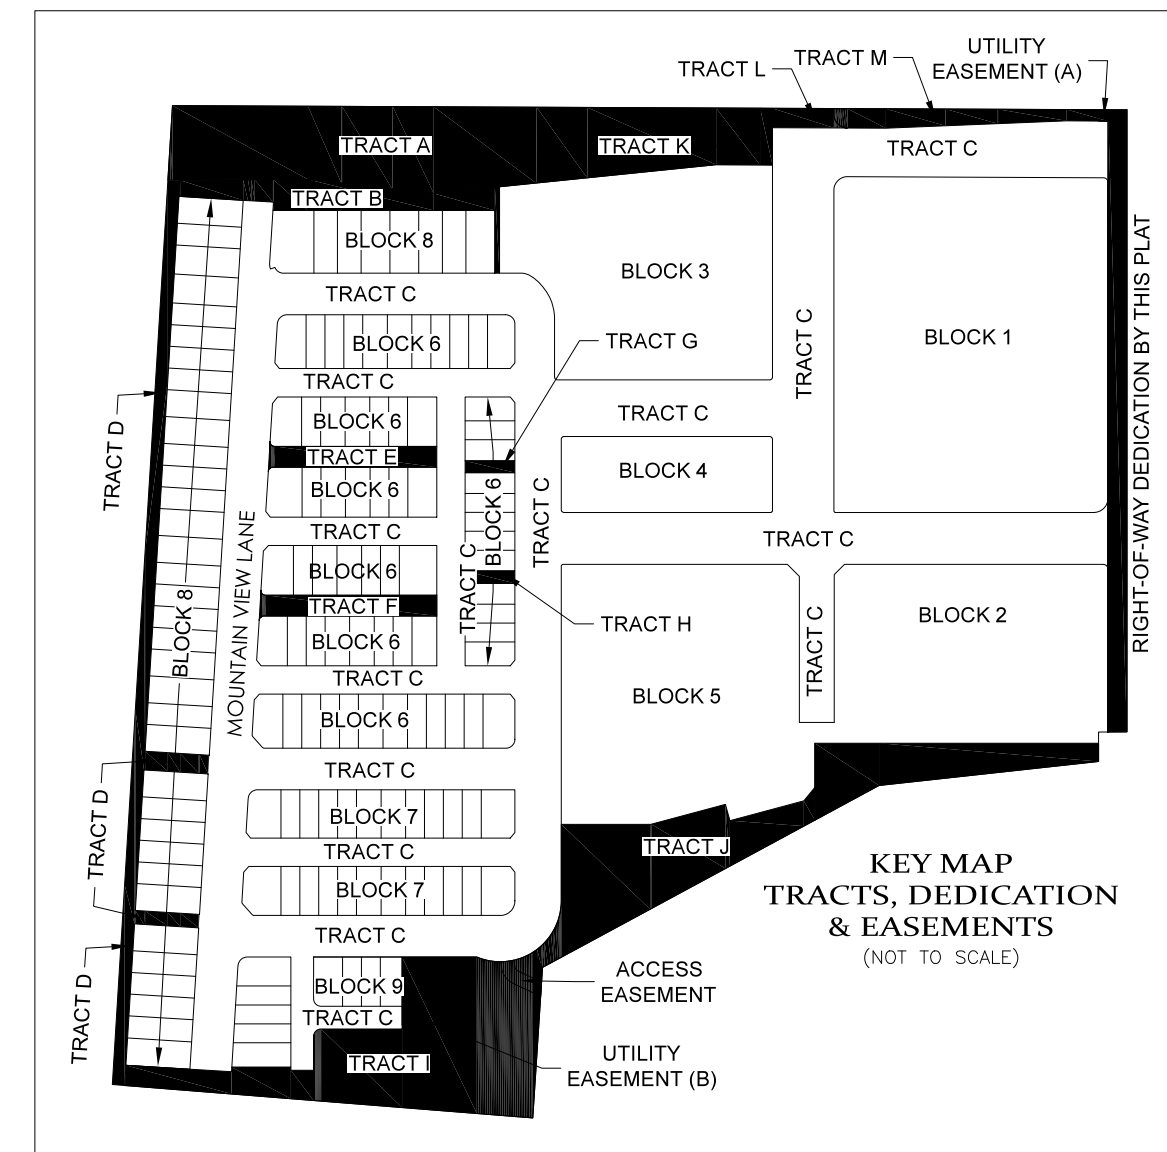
TRACT L
TRACT M
UTILITY EASEMENT (A)

TRACT A
TRACT K
TRACT C
TRACT B
BLOCK 8
BLOCK 3
RIGHT-OF-WAY DEDICATION BY THIS PLAT
TRACT C
BLOCK 6
TRACT G
TRACT C
BLOCK 1
TRACT C
TRACT D
BLOCK 6
TRACT C
TRACT E
BLOCK 4
BLOCK 6
BLOCK 6
TRACT C
TRACT C
TRACT C
BLOCK 6
TRACT C
BLOCK 8
MOUNTAIN VIEW LANE
TRACT F
TRACT H
BLOCK 2
BLOCK 6
TRACT C
TRACT C
BLOCK 5
BLOCK 6
TRACT C
TRACT D
BLOCK 7
TRACT C
TRACT J
BLOCK 7
KEY MAP
TRACTS, DEDICATION & EASEMENTS
(NOT TO SCALE)
TRACT C
TRACT D
BLOCK 9
ACCESS EASEMENT
TRACT C
TRACT I
UTILITY EASEMENT (B)